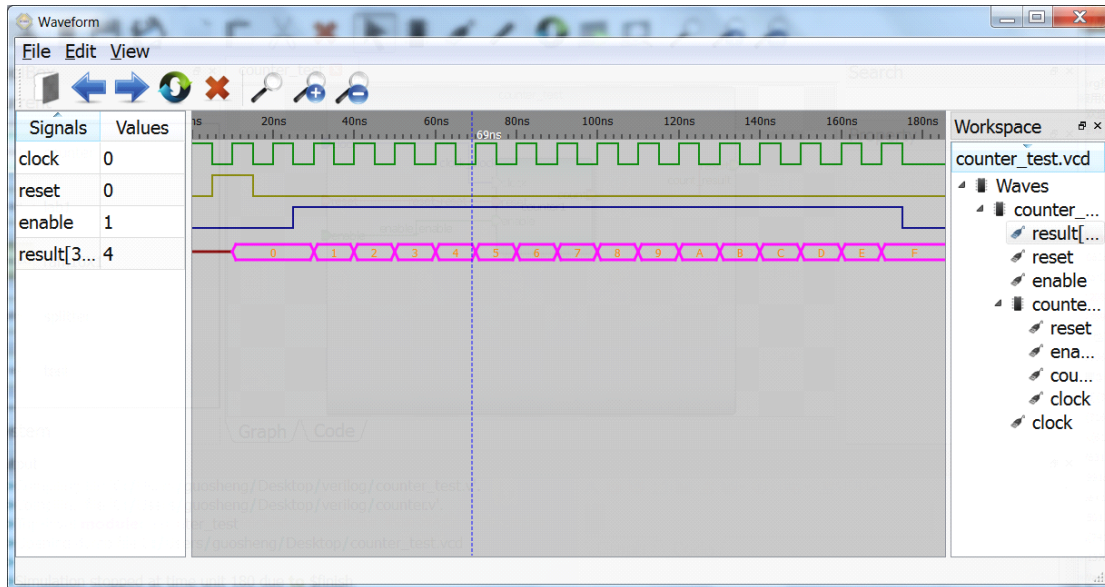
Waveform

File Edit View

| Signals | Values |
|---|---|
| clock | 0 |
| reset | 0 |
| enable | 1 |
| result[3... | 4 |

ns 20ns 40ns 60ns 69ns 80ns 100ns 120ns 140ns 160ns 180ns

0 1 2 3 4 5 6 7 8 9 A B C D E F

Workspace

counter_test.vcd

Waves
counter_...
result[...
reset
enable
counte...
reset
ena...
cou...
clock
clock